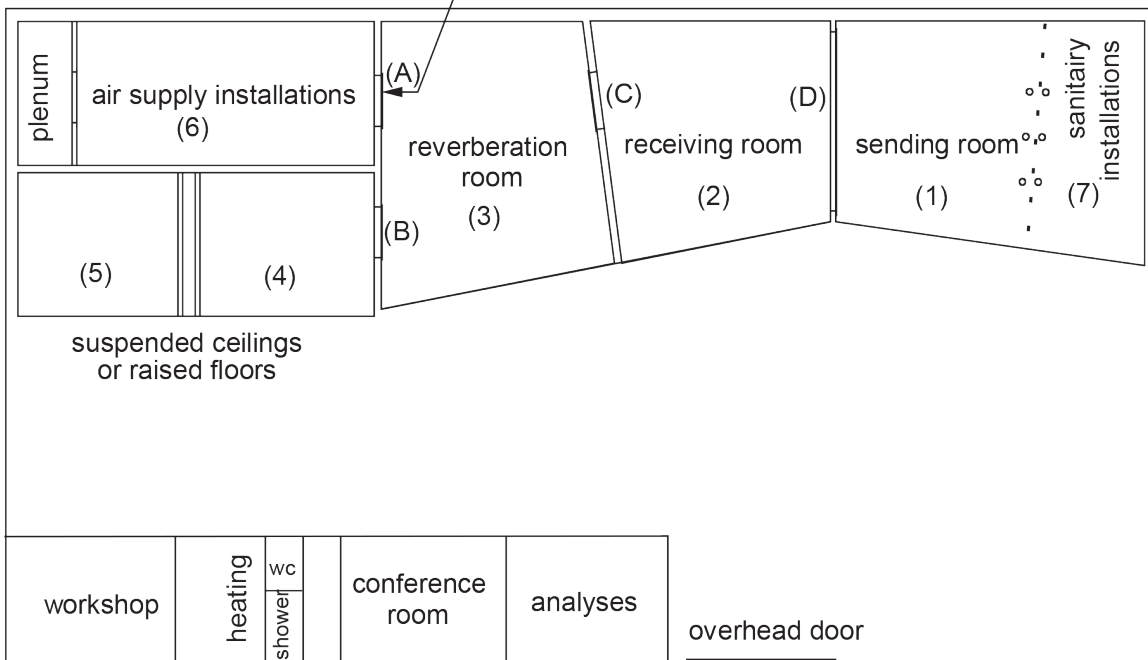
plenum

air supply installations
(6)

(A)

(B)

reverberation room
(3)

(C)

receiving room
(2)

(D)

sending room
(1)

sanitairy installations
(7)

(5)

(4)

suspended ceilings or raised floors

workshop

heating

wc

shower

conference room

analyses

overhead door